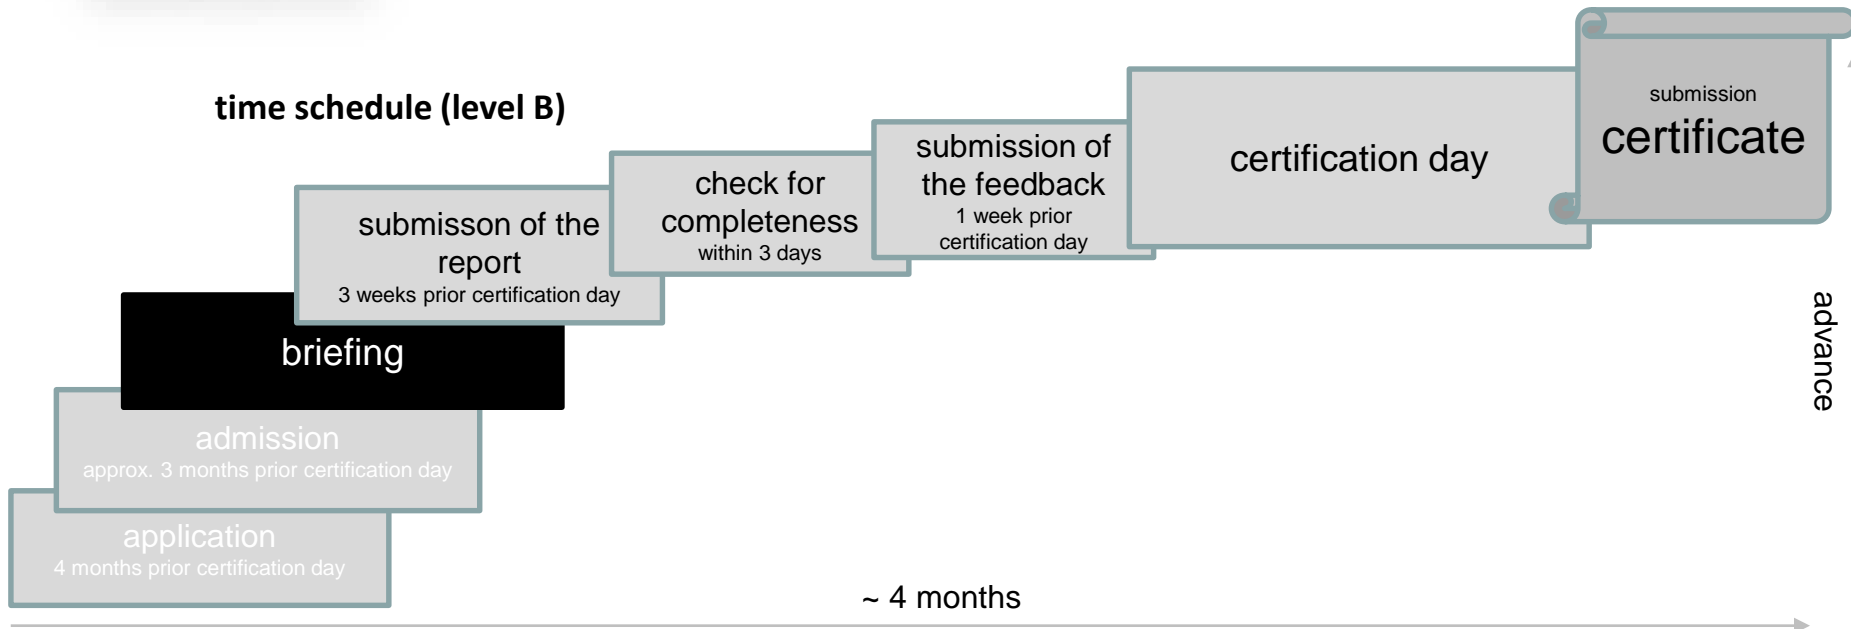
time schedule (level B)

application
4 months prior certification day

admission
approx. 3 months prior certification day

briefing

submisson of the report
3 weeks prior certification day

check for completeness
within 3 days

submission of the feedback
1 week prior certification day

certification day

submission
certificate

advance

~ 4 months